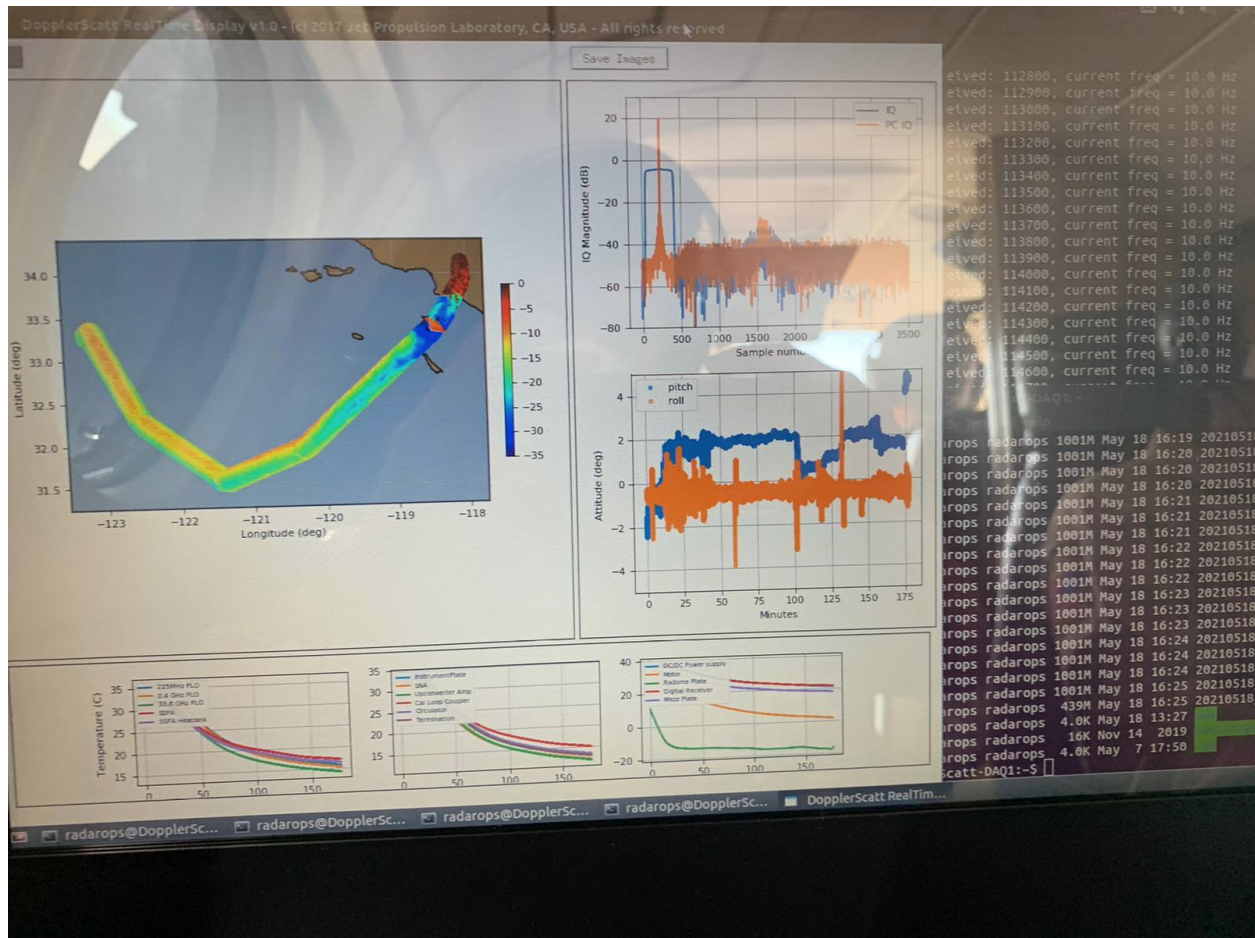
DopplerScatt RealTime Display v1.0 - (c) 2017 Jet Propulsion Laboratory, CA, USA - All rights reserved

Save Images

34.0
33.5
33.0
32.5
32.0
31.5
Latitude (deg)
−123 −122 −121 −120 −119 −118
Longitude (deg)

0
−5
−10
−15
−20
−25
−30
−35

IQ
PC IQ
20
0
−20
−40
−60
−80
IQ Magnitude (dB)
0 500 1000 1500 2000 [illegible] 3500
Sample numb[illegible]

pitch
roll
4
2
0
−2
−4
Attitude (deg)
0 25 50 75 100 125 150 175
Minutes

225MHz PLO
2.4 GHz PLO
33.8 GHz PLO
SSPA
SSPA Heatsink
35
30
25
20
15
Temperature (C)
0 50 100 150

InstrumentPlate
LNA
Upconverter Amp
Cal Loop Coupler
Circulator
Termination
35
30
25
20
15
0 50 100 150

DC/DC Power supply
Motor
Radome Plate
Digital Receiver
Mezz Plate
40
20
0
−20
0 50 100 150

eived: 112800, current freq = 10.0 Hz
eived: 112900, current freq = 10.0 Hz
eived: 113000, current freq = 10.0 Hz
eived: 113100, current freq = 10.0 Hz
eived: 113200, current freq = 10.0 Hz
eived: 113300, current freq = 10.0 Hz
eived: 113400, current freq = 10.0 Hz
eived: 113500, current freq = 10.0 Hz
eived: 113600, current freq = 10.0 Hz
eived: 113700, current freq = 10.0 Hz
eived: 113800, current freq = 10.0 Hz
eived: 113900, current freq = 10.0 Hz
eived: 114000, current freq = 10.0 Hz
eived: 114100, current freq = 10.0 Hz
eived: 114200, current freq = 10.0 Hz
eived: 114300, current freq = 10.0 Hz
eived: 114400, current freq = 10.0 Hz
eived: 114500, current freq = 10.0 Hz
eived: 114600, current freq = 10.0 Hz
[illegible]
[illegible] DAQ1:~
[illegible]
rops radarops 1001M May 18 16:19 2021051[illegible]
rops radarops 1001M May 18 16:20 2021051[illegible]
rops radarops 1001M May 18 16:20 2021051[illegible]
rops radarops 1001M May 18 16:20 2021051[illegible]
rops radarops 1001M May 18 16:21 20210518
rops radarops 1001M May 18 16:21 20210518
rops radarops 1001M May 18 16:21 20210518
rops radarops 1001M May 18 16:22 20210518
rops radarops 1001M May 18 16:22 20210518
rops radarops 1001M May 18 16:22 20210518
rops radarops 1001M May 18 16:23 20210518
rops radarops 1001M May 18 16:23 20210518
rops radarops 1001M May 18 16:23 20210518
rops radarops 1001M May 18 16:24 20210518
rops radarops 1001M May 18 16:24 20210518
rops radarops 1001M May 18 16:24 20210518
rops radarops 1001M May 18 16:25 20210518
rops radarops 1001M May 18 16:25 20210518
rops radarops 439M May 18 16:25 20210518
rops radarops 4.0K May 18 13:27
rops radarops 16K Nov 14 2019
rops radarops 4.0K May 7 17:50
Scatt-DAQ1:~$

radarops@DopplerSc... radarops@DopplerSc... radarops@DopplerSc... radarops@DopplerSc... DopplerScatt RealTim...